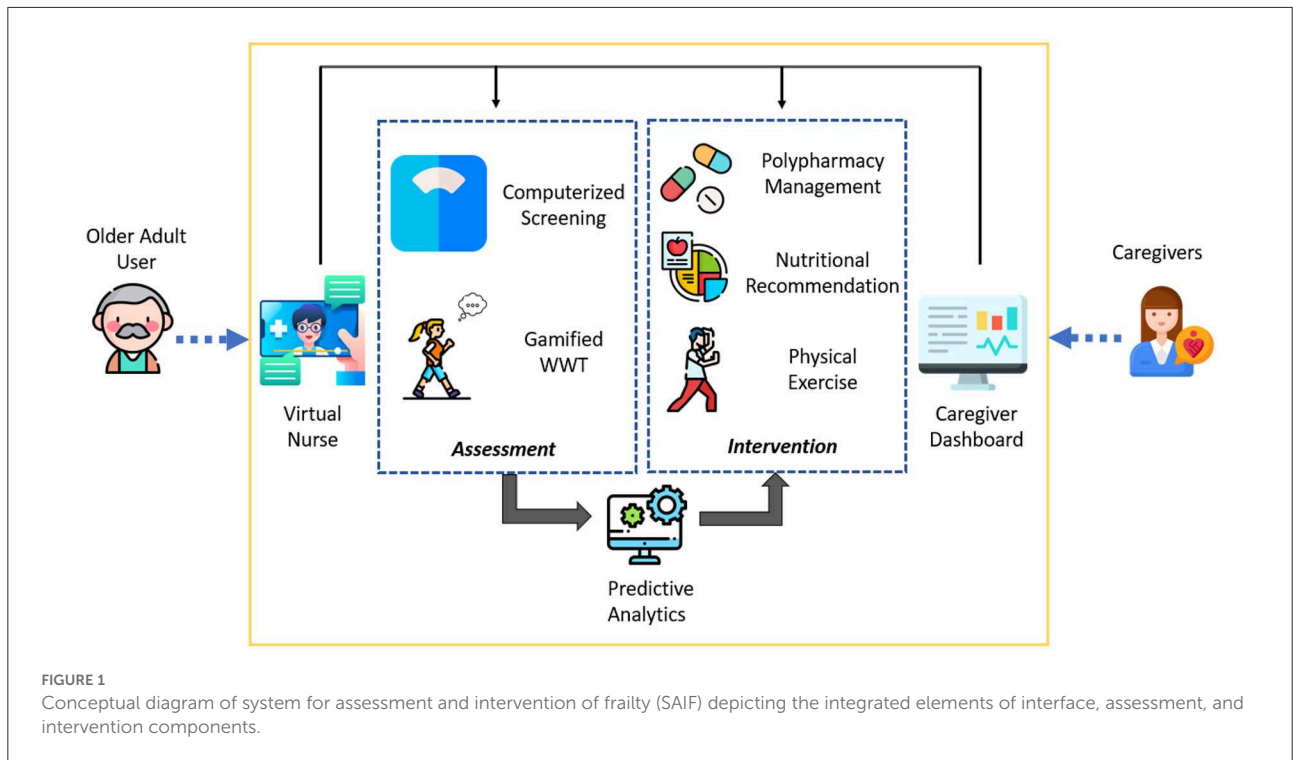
Older Adult User

Virtual Nurse

Computerized Screening

Gamified WWT

Assessment

Polypharmacy Management

Nutritional Recommendation

Physical Exercise

Intervention

Predictive Analytics

Caregiver Dashboard

Caregivers

FIGURE 1
Conceptual diagram of system for assessment and intervention of frailty (SAIF) depicting the integrated elements of interface, assessment, and intervention components.